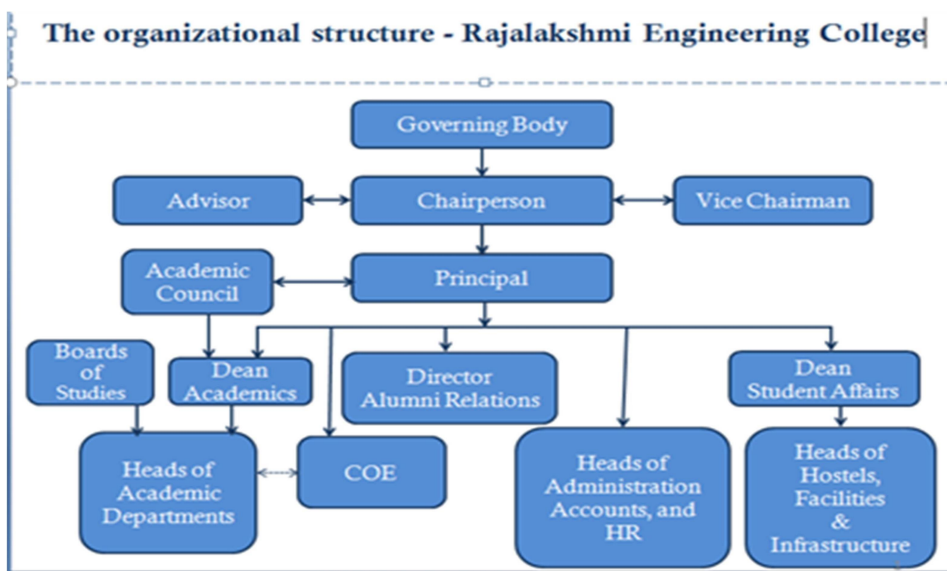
The organizational structure - Rajalakshmi Engineering College

Governing Body

Advisor

Chairperson

Vice Chairman

Academic Council

Principal

Boards of Studies

Dean Academics

Director Alumni Relations

Dean Student Affairs

Heads of Academic Departments

COE

Heads of Administration Accounts, and HR

Heads of Hostels, Facilities & Infrastructure